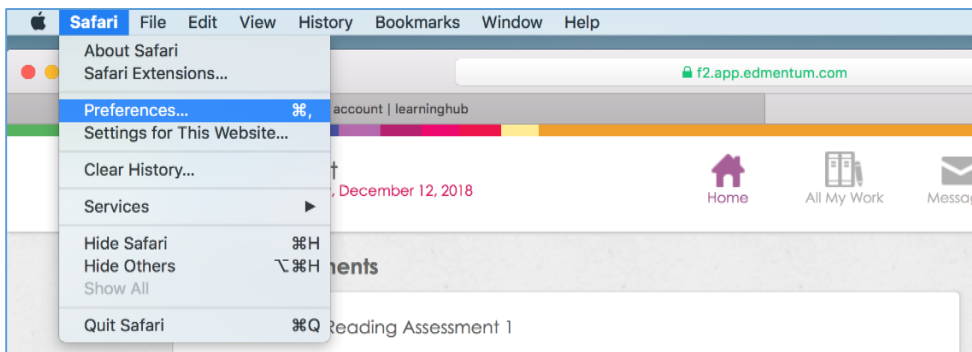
Safari File Edit View History Bookmarks Window Help

About Safari
Safari Extensions...
Preferences... ⌘,
Settings for This Website...
Clear History...
Services ▶
Hide Safari ⌘H
Hide Others ⌥⌘H
Show All
Quit Safari ⌘Q

f2.app.edmentum.com

account | learninghub

t
, December 12, 2018

Home
All My Work
Messa

nents

Reading Assessment 1